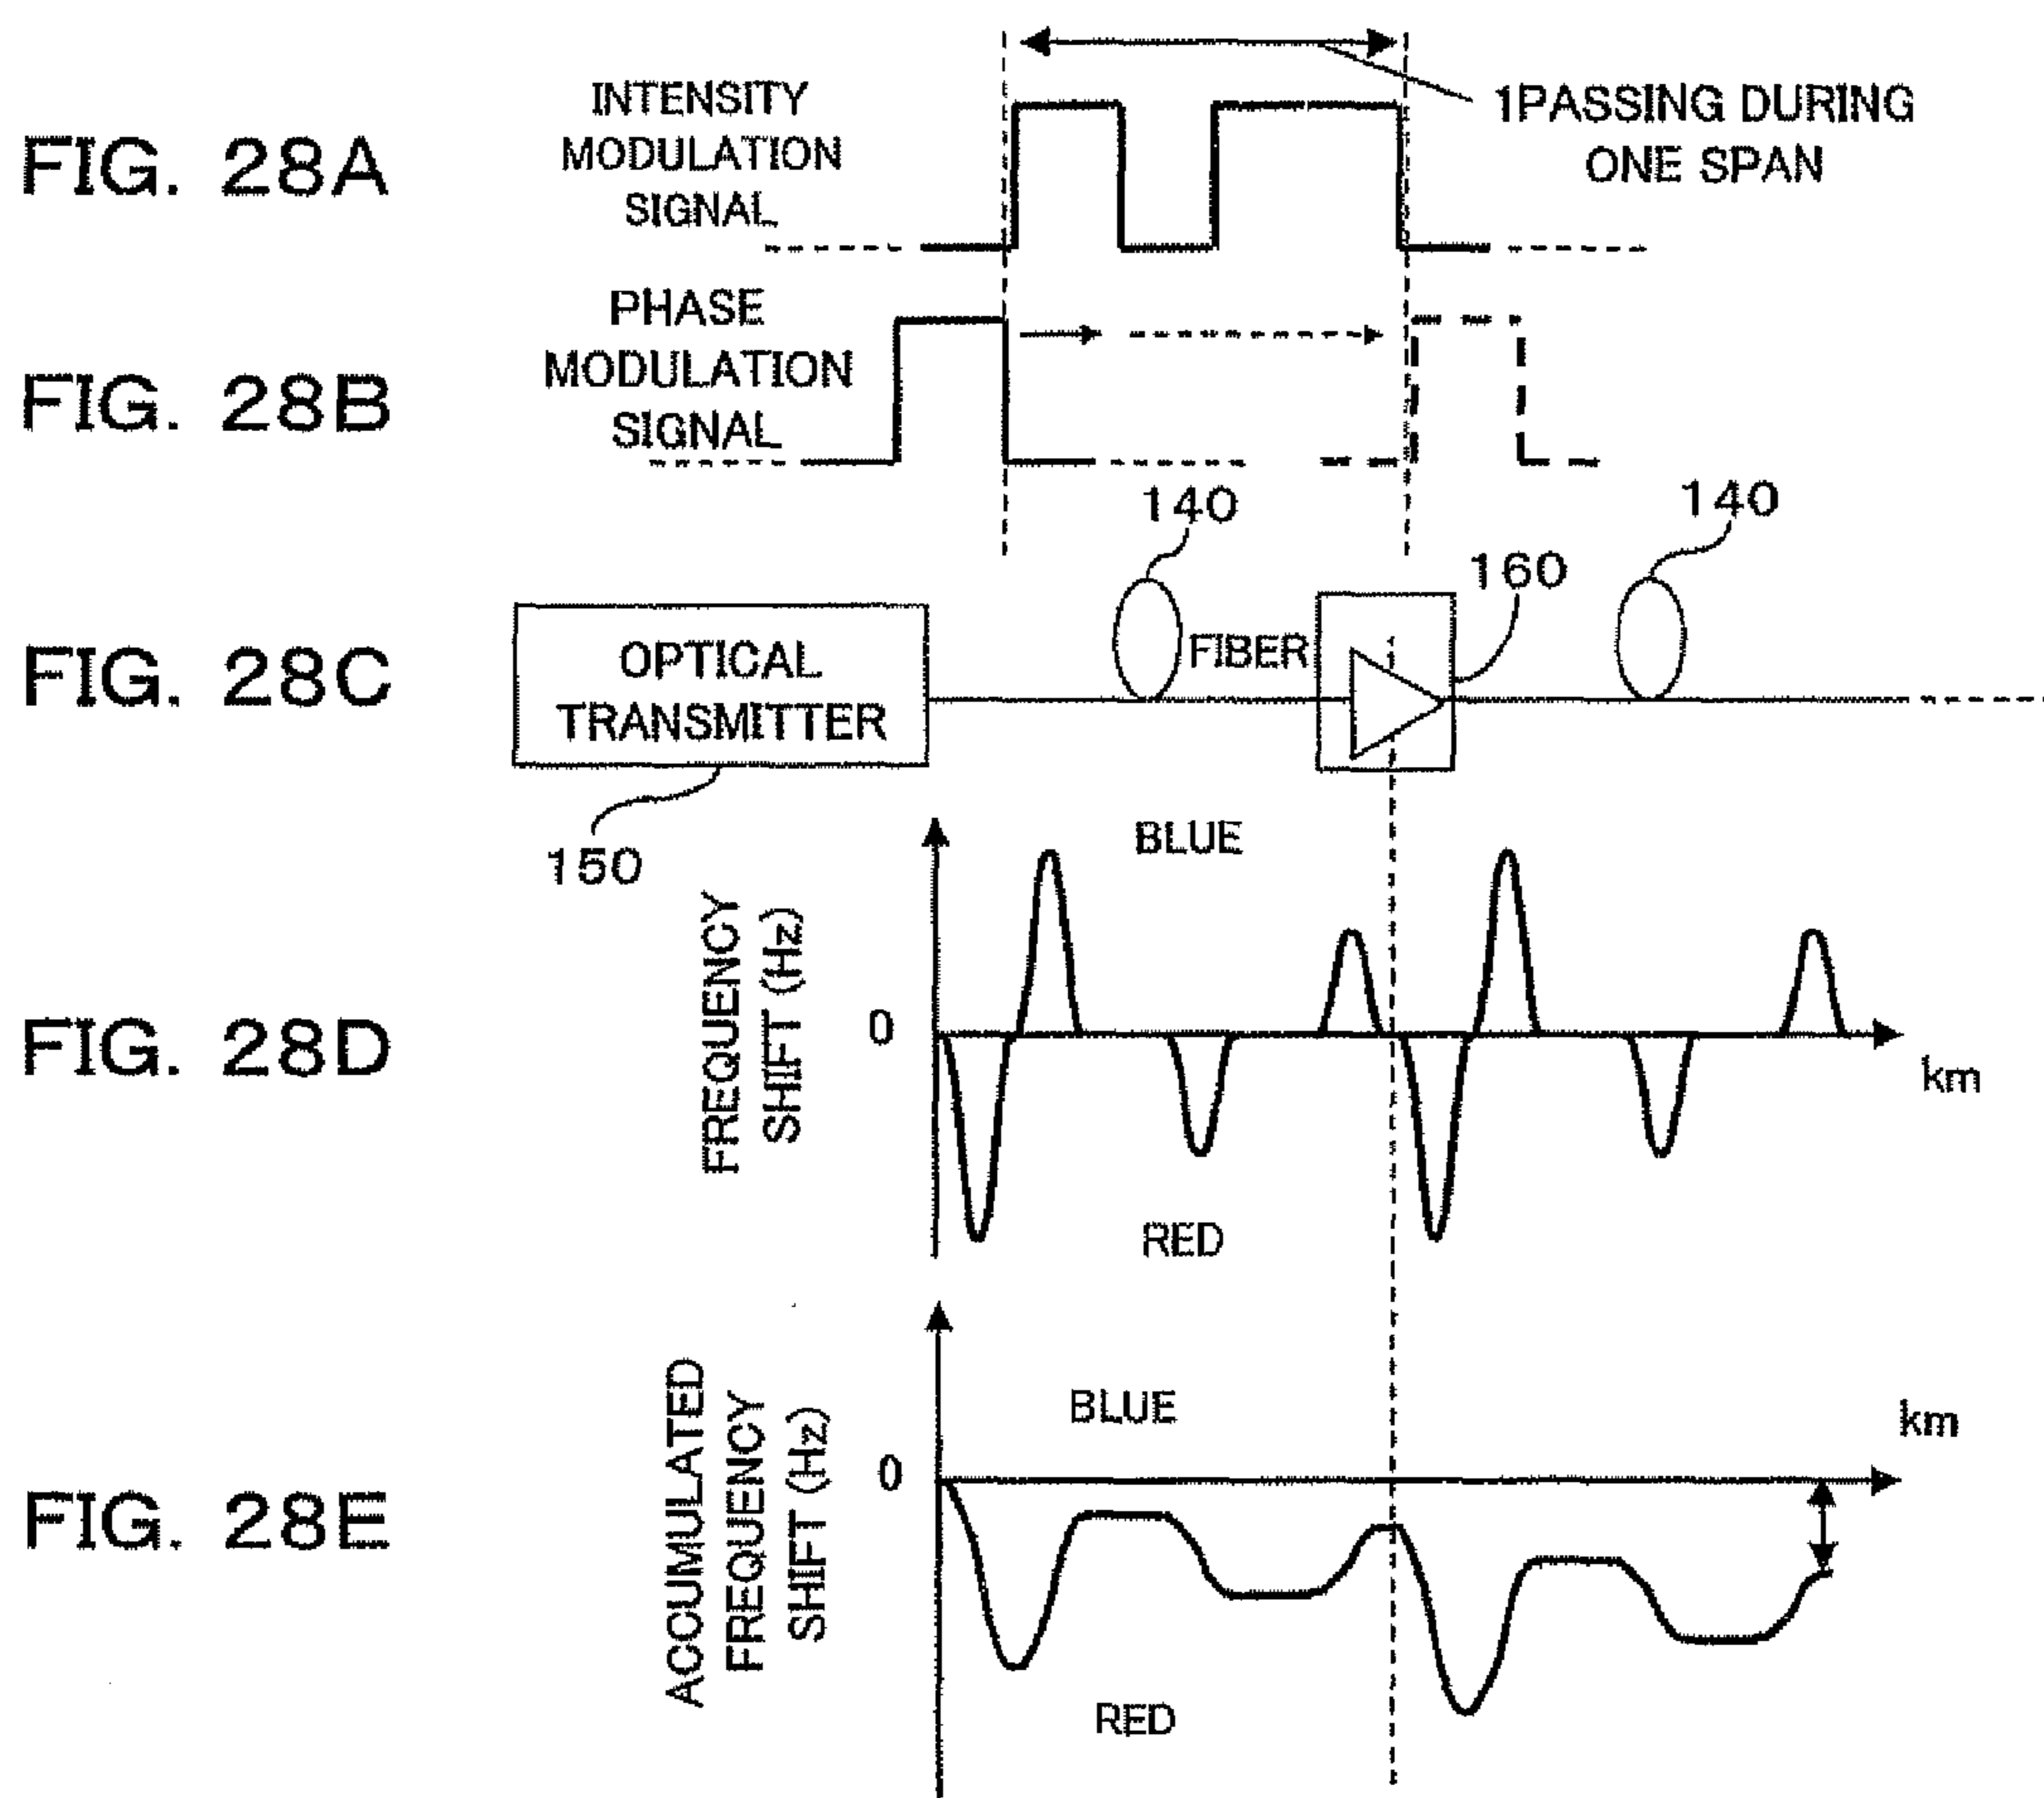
FIG. 28A

INTENSITY MODULATION SIGNAL

1PASSING DURING ONE SPAN

FIG. 28B

PHASE MODULATION SIGNAL

140

140

160

FIG. 28C

OPTICAL TRANSMITTER

FIBER

150

FIG. 28D

BLUE

FREQUENCY SHIFT (Hz)

0

km

RED

FIG. 28E

ACCUMULATED FREQUENCY SHIFT (Hz)

BLUE

km

0

RED